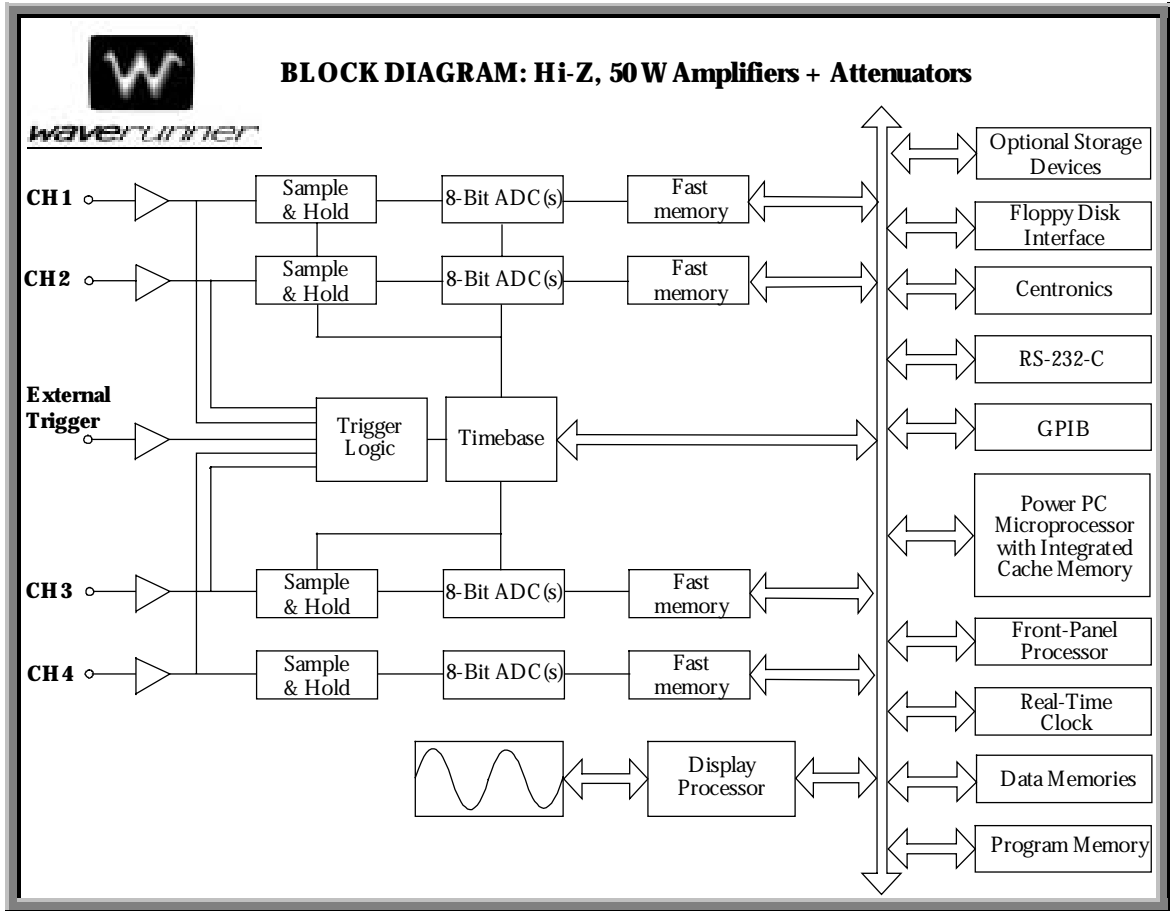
W
waverunner

BLOCK DIAGRAM: Hi-Z, 50 W Amplifiers + Attenuators

CH 1
Sample & Hold
8-Bit ADC(s)
Fast memory

CH 2
Sample & Hold
8-Bit ADC(s)
Fast memory

External Trigger
Trigger Logic
Timebase

CH 3
Sample & Hold
8-Bit ADC(s)
Fast memory

CH 4
Sample & Hold
8-Bit ADC(s)
Fast memory

Display Processor

Optional Storage Devices
Floppy Disk Interface
Centronics
RS-232-C
GPIB
Power PC Microprocessor with Integrated Cache Memory
Front-Panel Processor
Real-Time Clock
Data Memories
Program Memory